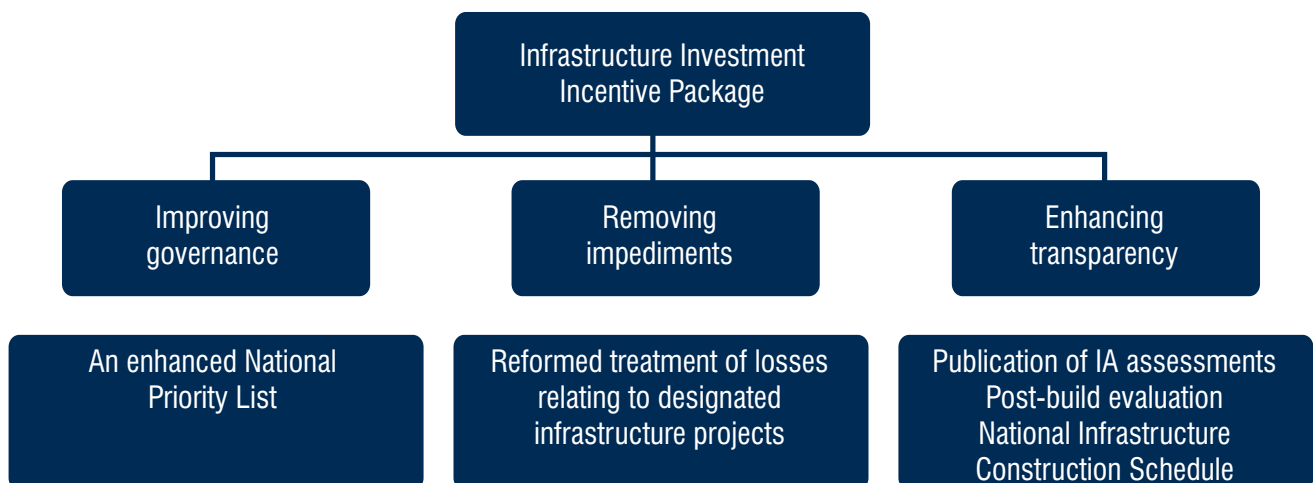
Infrastructure Investment Incentive Package

Improving governance

Removing impediments

Enhancing transparency

An enhanced National Priority List

Reformed treatment of losses relating to designated infrastructure projects

Publication of IA assessments
Post-build evaluation
National Infrastructure Construction Schedule